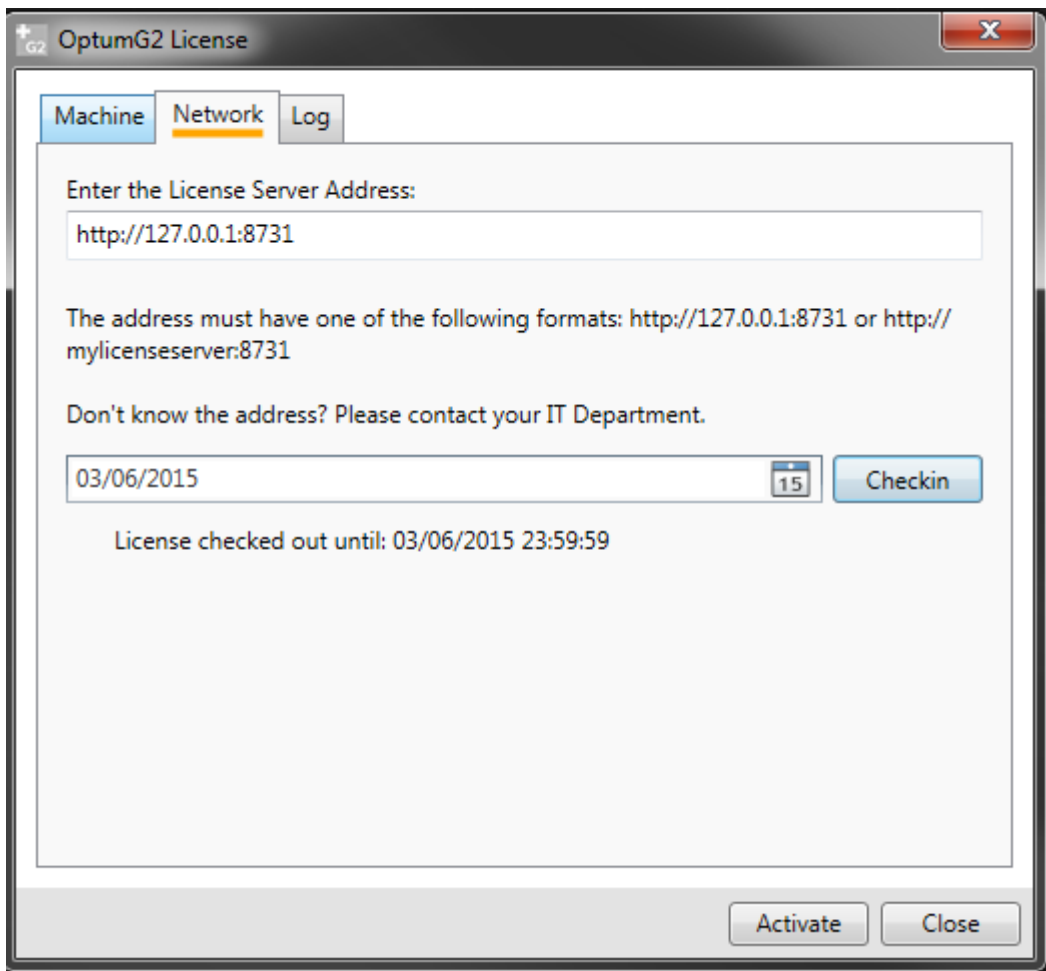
G2 OptumG2 License

X

Machine Network Log

Enter the License Server Address:

http://127.0.0.1:8731

The address must have one of the following formats: http://127.0.0.1:8731 or http://mylicenseserver:8731

Don't know the address? Please contact your IT Department.

03/06/2015 15 Checkin

License checked out until: 03/06/2015 23:59:59

Activate Close